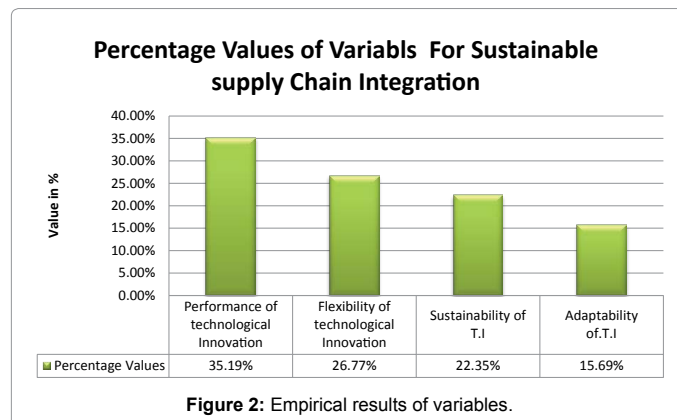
Percentage Values of Variabls For Sustainable supply Chain Integration

Value in %

40.00%
35.00%
30.00%
25.00%
20.00%
15.00%
10.00%
5.00%
0.00%

| | Performance of technological Innovation | Flexibility of technological Innovation | Sustainability of T.I | Adaptability of.T.I |
|---|---|---|---|---|
| Percentage Values | 35.19% | 26.77% | 22.35% | 15.69% |

Figure 2: Empirical results of variables.